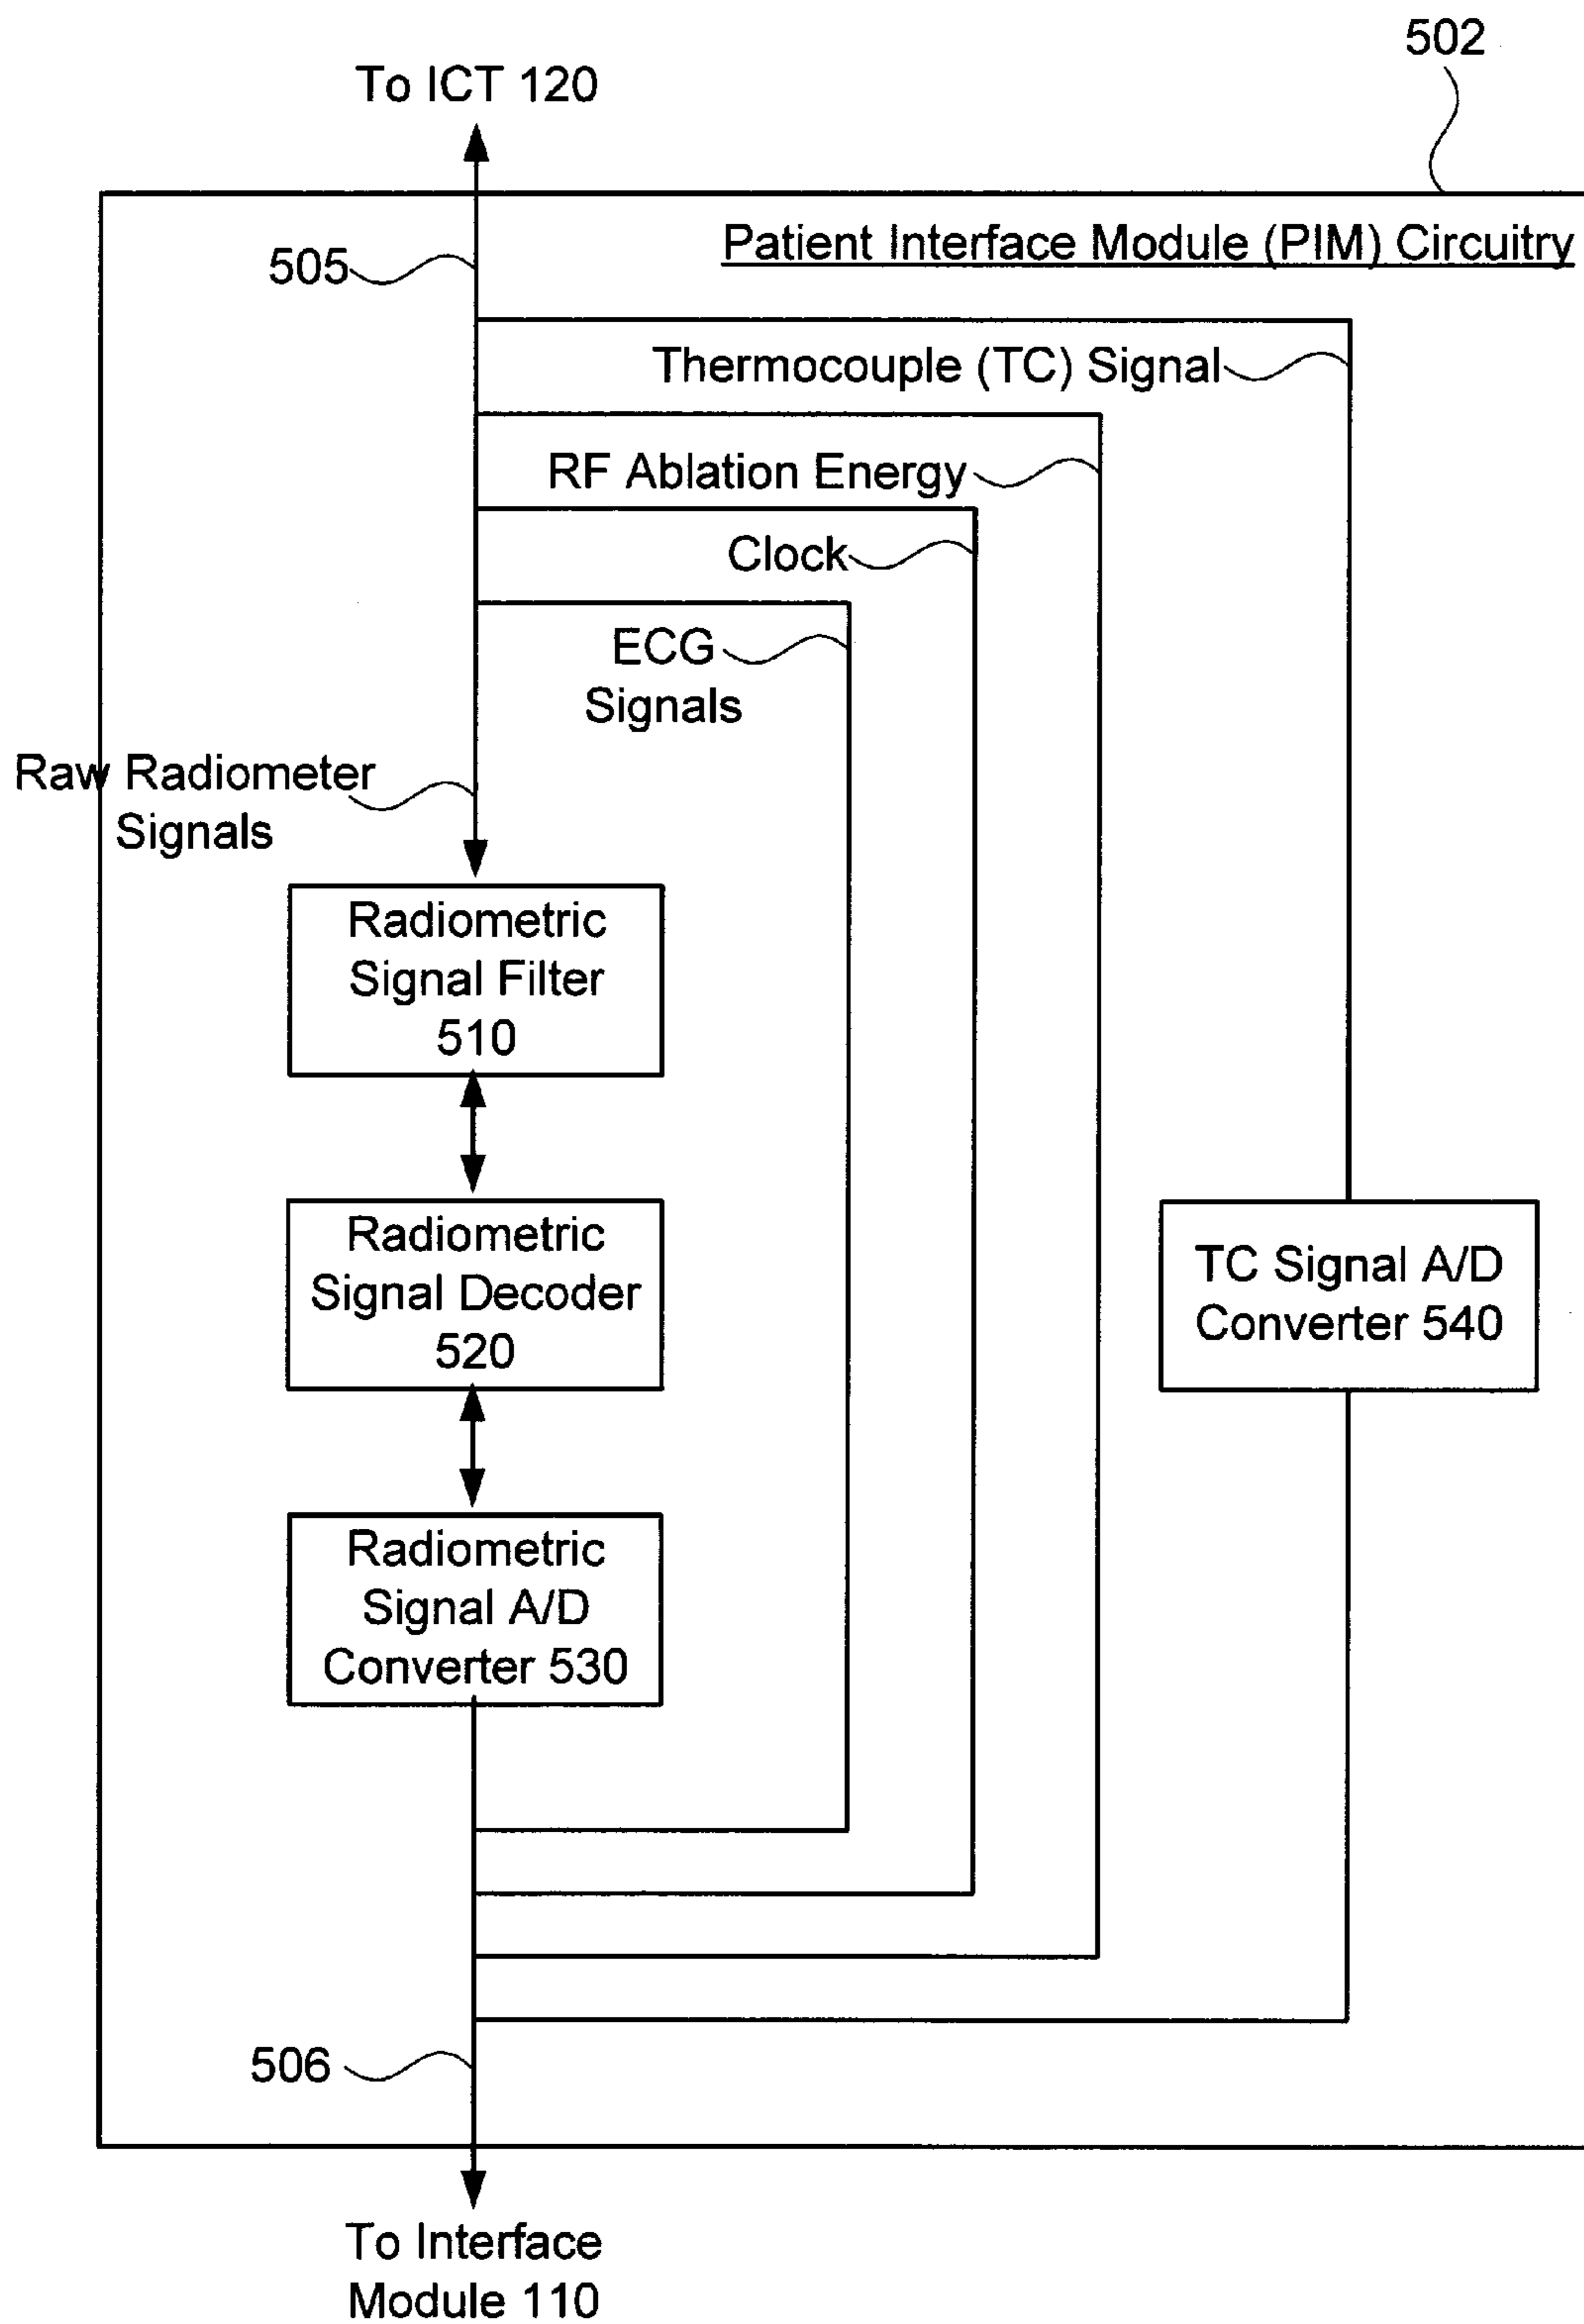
502

To ICT 120

Patient Interface Module (PIM) Circuitry

505

Thermocouple (TC) Signal

RF Ablation Energy

Clock

ECG Signals

Raw Radiometer Signals

Radiometric Signal Filter 510

Radiometric Signal Decoder 520

Radiometric Signal A/D Converter 530

TC Signal A/D Converter 540

506

To Interface Module 110